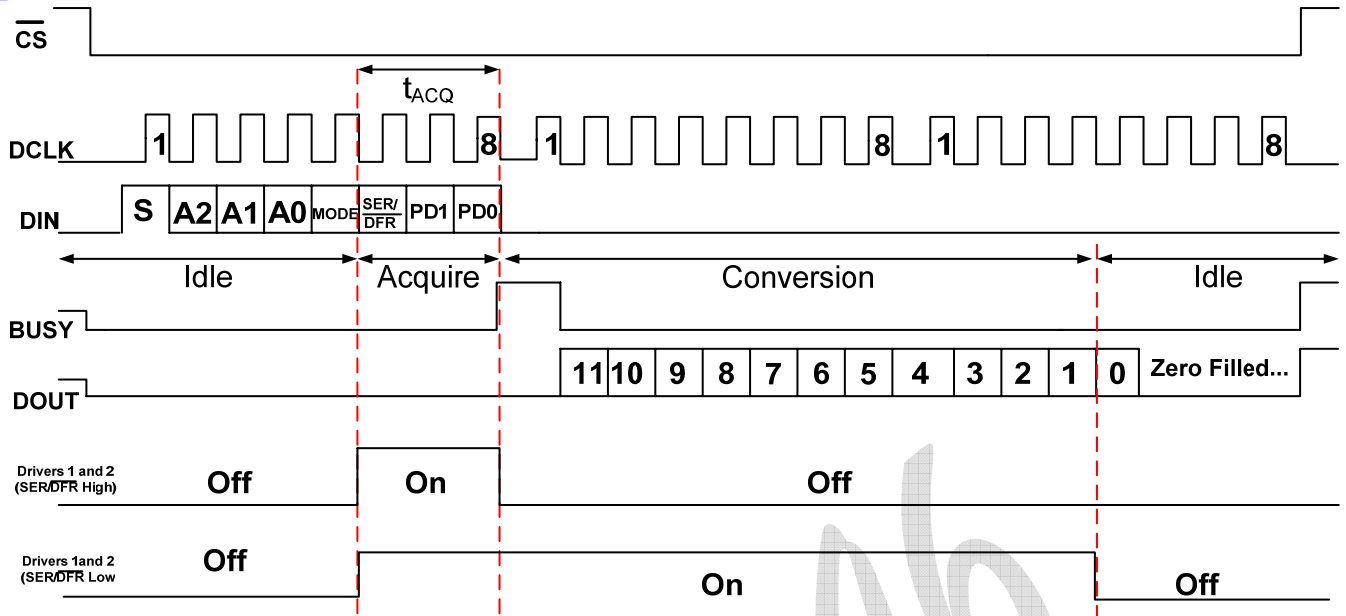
$\overline{CS}$

$t_{ACQ}$

DCLK 1 8 1 8 1 8

DIN S A2 A1 A0 MODE $\frac{SER/}{\overline{DFR}}$ PD1 PD0

Idle Acquire Conversion Idle

BUSY

DOUT 11 10 9 8 7 6 5 4 3 2 1 0 Zero Filled...

Drivers 1 and 2 (SER/$\overline{DFR}$ High) Off On Off

Drivers 1and 2 (SER/$\overline{DFR}$ Low Off On Off